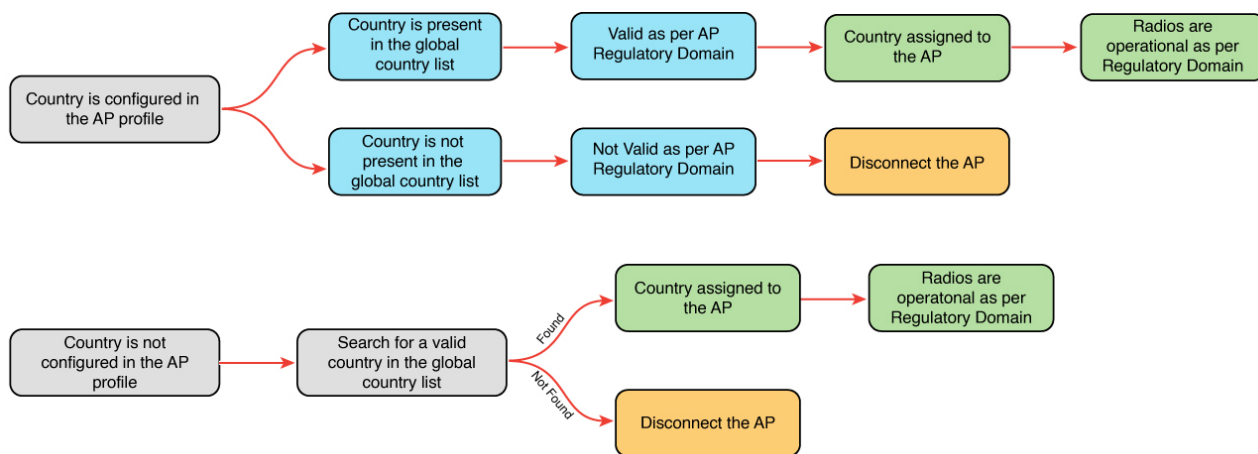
Country is configured in the AP profile

Country is present in the global country list

Valid as per AP Regulatory Domain

Country assigned to the AP

Radios are operational as per Regulatory Domain

Country is not present in the global country list

Not Valid as per AP Regulatory Domain

Disconnect the AP

Country is not configured in the AP profile

Search for a valid country in the global country list

Found

Country assigned to the AP

Radios are operatonal as per Regulatory Domain

Not Found

Disconnect the AP